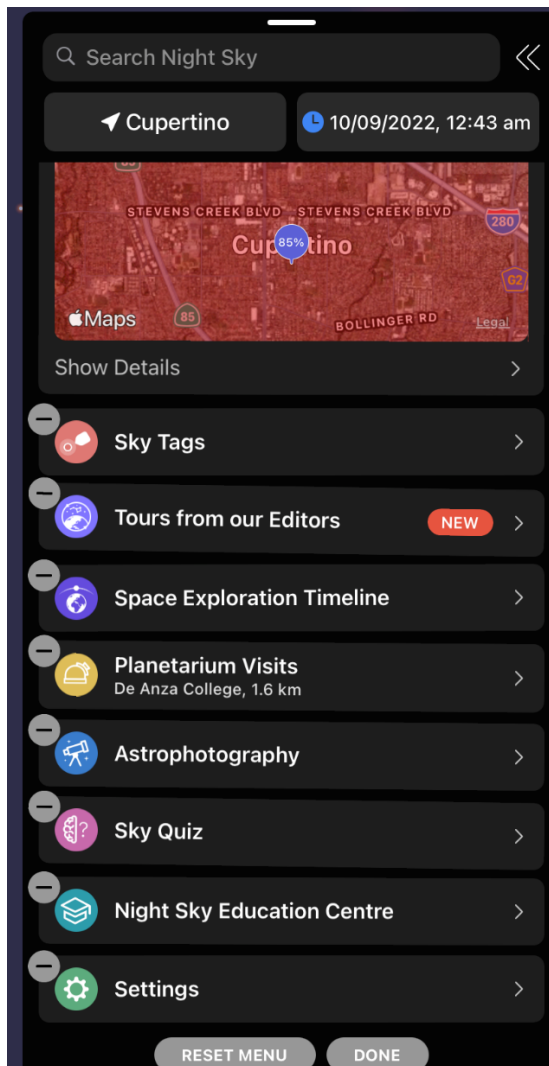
Search Night Sky

Cupertino

10/09/2022, 12:43 am

STEVENS CREEK BLVD STEVENS CREEK BLVD

280

Cupertino

85%

85

G2

Maps

BOLLINGER RD

Legal

Show Details

Sky Tags

Tours from our Editors

NEW

Space Exploration Timeline

Planetarium Visits
De Anza College, 1.6 km

Astrophotography

Sky Quiz

Night Sky Education Centre

Settings

RESET MENU

DONE